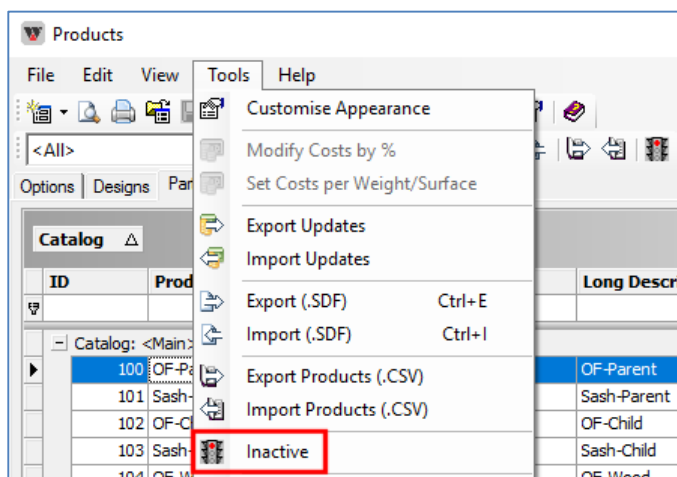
Products

File Edit View Tools Help

<All>

Options Designs Par

Catalog

ID Prod

Long Descr

Catalog: <Main>

100 OF-Pa

101 Sash-

102 OF-Ch

103 Sash-

104 OF-W

OF-Parent

Sash-Parent

OF-Child

Sash-Child

OF-Wood

Customise Appearance

Modify Costs by %

Set Costs per Weight/Surface

Export Updates

Import Updates

Export (.SDF) Ctrl+E

Import (.SDF) Ctrl+I

Export Products (.CSV)

Import Products (.CSV)

Inactive